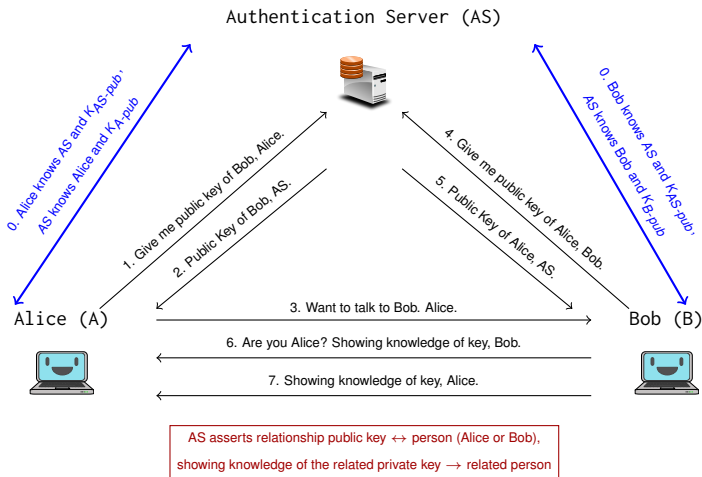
Authentication Server (AS)

0. Alice knows AS and KAS-pub,
AS knows Alice and KA-pub

0. Bob knows AS and KAS-pub,
AS knows Bob and KB-pub

1. Give me public key of Bob, Alice.

2. Public Key of Bob, AS.

4. Give me public key of Alice, Bob.

5. Public Key of Alice, AS.

Alice (A)

Bob (B)

3. Want to talk to Bob. Alice.

6. Are you Alice? Showing knowledge of key, Bob.

7. Showing knowledge of key, Alice.

AS asserts relationship public key $\leftrightarrow$ person (Alice or Bob),
showing knowledge of the related private key $\rightarrow$ related person